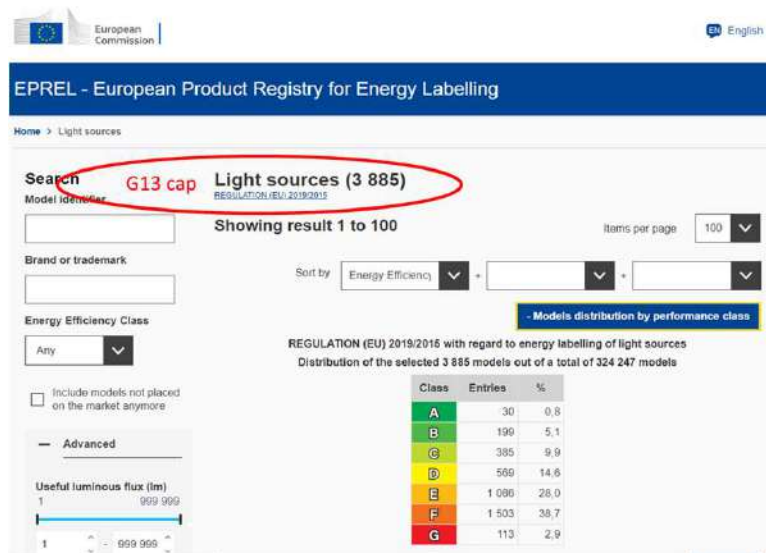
European Commission

EN English

EPREL - European Product Registry for Energy Labelling

Home > Light sources

Search
Model identifier

Brand or trademark

Energy Efficiency Class

Any

Include models not placed on the market anymore

— Advanced

Useful luminous flux (lm)
1 999 999

1 - 999 999

G13 cap

Light sources (3 885)
REGULATION (EU) 2019/2015

Showing result 1 to 100

Items per page 100

Sort by Energy Efficiency + +

- Models distribution by performance class

REGULATION (EU) 2019/2015 with regard to energy labelling of light sources
Distribution of the selected 3 885 models out of a total of 324 247 models

| Class | Entries | % |
|---|---|---|
| A | 30 | 0,8 |
| B | 199 | 5,1 |
| C | 385 | 9,9 |
| D | 569 | 14,6 |
| E | 1 086 | 28,0 |
| F | 1 503 | 38,7 |
| G | 113 | 2,9 |